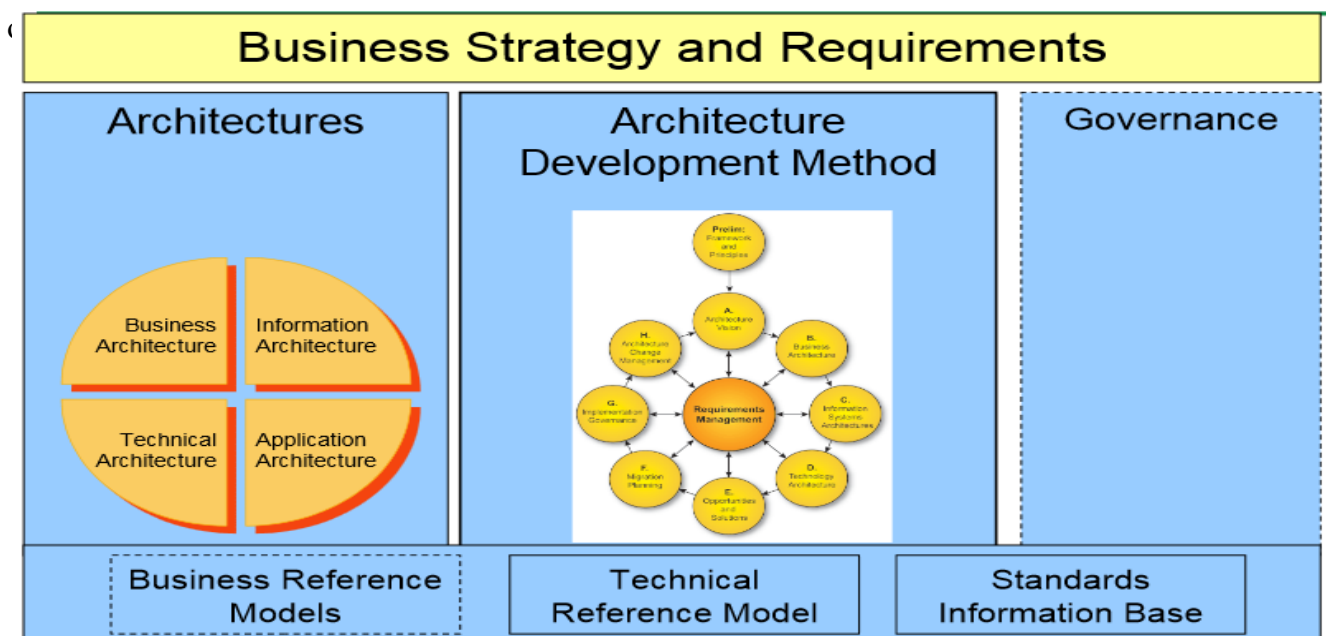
Business Strategy and Requirements

Architectures

Business Architecture

Information Architecture

Technical Architecture

Application Architecture

Architecture Development Method

Prelim: Framework and Principles

A. Architecture Vision

B. Business Architecture

C. Information Systems Architectures

D. Technology Architecture

E. Opportunities and Solutions

F. Migration Planning

G. Implementation Governance

H. Architecture Change Management

Requirements Management

Governance

Business Reference Models

Technical Reference Model

Standards Information Base